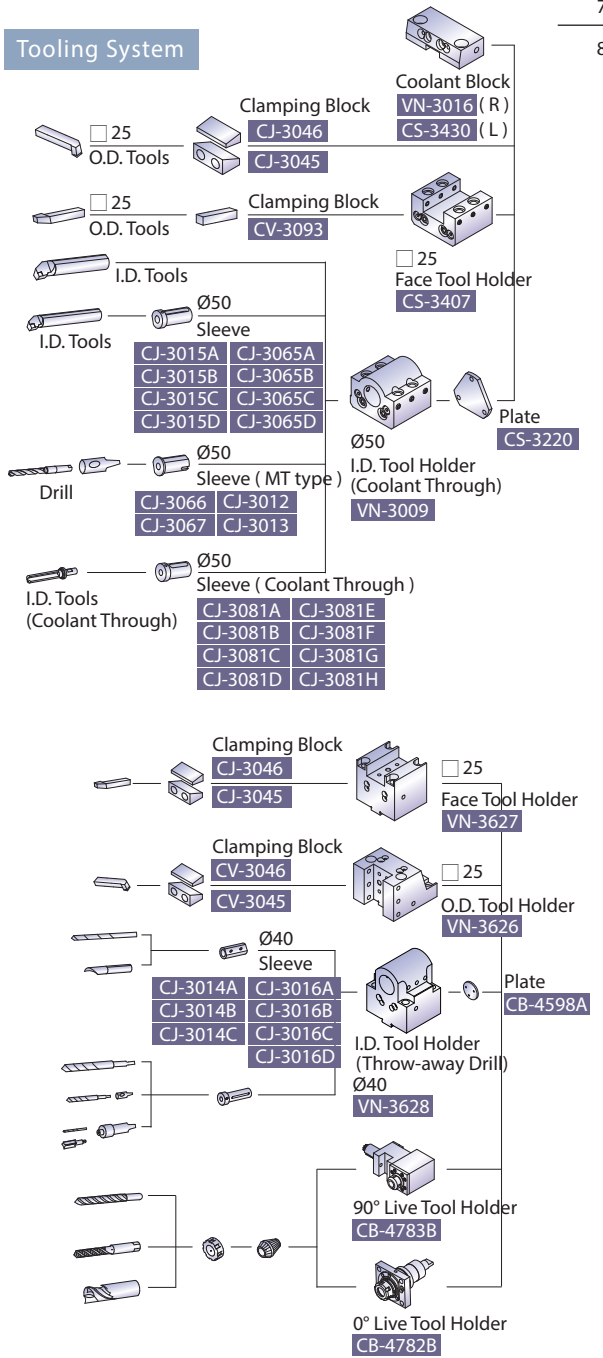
7
8

Tooling System

Coolant Block
VN-3016 ( R )
CS-3430 ( L )

Clamping Block
CJ-3046
CJ-3045

□25
O.D. Tools

□25
O.D. Tools

Clamping Block
CV-3093

□25
Face Tool Holder
CS-3407

I.D. Tools

I.D. Tools

Ø50
Sleeve

| CJ-3015A | CJ-3065A |
|---|---|
| CJ-3015B | CJ-3065B |
| CJ-3015C | CJ-3065C |
| CJ-3015D | CJ-3065D |

Plate
CS-3220

Ø50
I.D. Tool Holder
(Coolant Through)
VN-3009

Drill

Ø50
Sleeve ( MT type )

| CJ-3066 | CJ-3012 |
|---|---|
| CJ-3067 | CJ-3013 |

I.D. Tools
(Coolant Through)

Ø50
Sleeve ( Coolant Through )

| CJ-3081A | CJ-3081E |
|---|---|
| CJ-3081B | CJ-3081F |
| CJ-3081C | CJ-3081G |
| CJ-3081D | CJ-3081H |

Clamping Block
CJ-3046
CJ-3045

□25
Face Tool Holder
VN-3627

Clamping Block
CV-3046
CV-3045

□25
O.D. Tool Holder
VN-3626

Ø40
Sleeve

| CJ-3014A | CJ-3016A |
|---|---|
| CJ-3014B | CJ-3016B |
| CJ-3014C | CJ-3016C |
| | CJ-3016D |

Plate
CB-4598A

I.D. Tool Holder
(Throw-away Drill)
Ø40
VN-3628

90° Live Tool Holder
CB-4783B

0° Live Tool Holder
CB-4782B